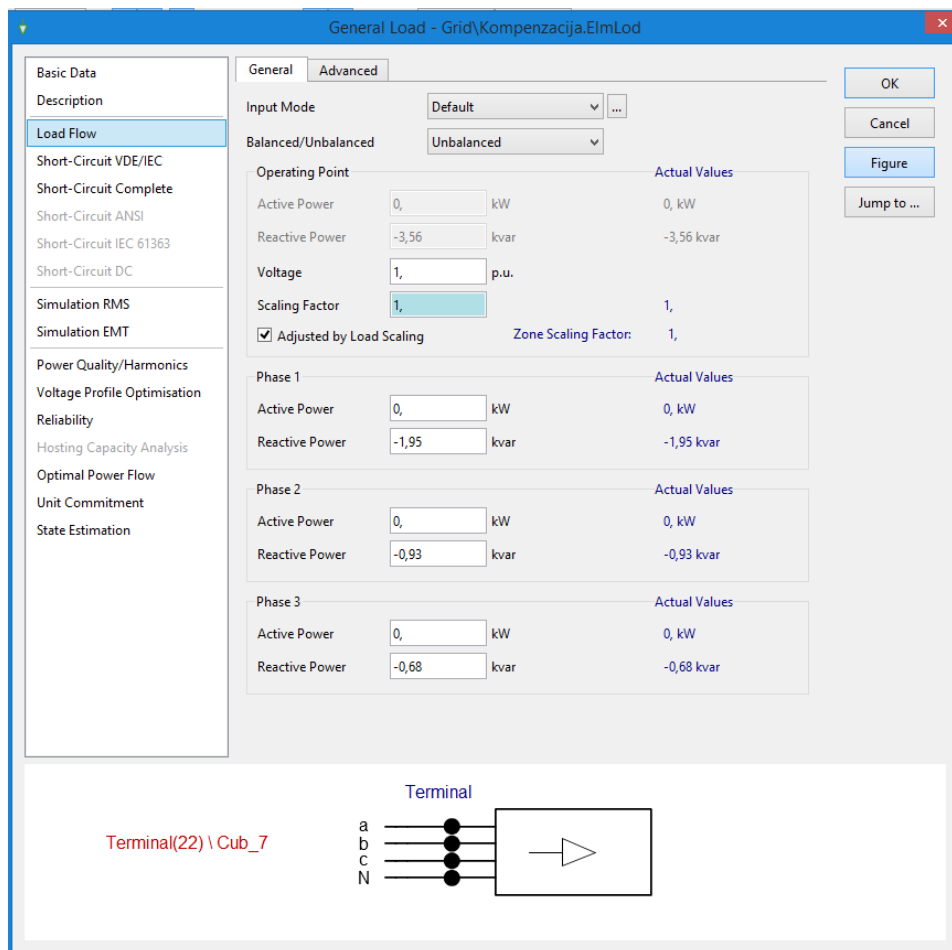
General Load - Grid\Kompenzacija.ElmLod

Basic Data
Description
Load Flow
Short-Circuit VDE/IEC
Short-Circuit Complete
Short-Circuit ANSI
Short-Circuit IEC 61363
Short-Circuit DC
Simulation RMS
Simulation EMT
Power Quality/Harmonics
Voltage Profile Optimisation
Reliability
Hosting Capacity Analysis
Optimal Power Flow
Unit Commitment
State Estimation

General | Advanced

Input Mode | Default | ...
Balanced/Unbalanced | Unbalanced

Operating Point | Actual Values
Active Power | 0, | kW | 0, kW
Reactive Power | -3,56 | kvar | -3,56 kvar
Voltage | 1, | p.u.
Scaling Factor | 1, | 1,
☑ Adjusted by Load Scaling | Zone Scaling Factor: 1,

Phase 1 | Actual Values
Active Power | 0, | kW | 0, kW
Reactive Power | -1,95 | kvar | -1,95 kvar

Phase 2 | Actual Values
Active Power | 0, | kW | 0, kW
Reactive Power | -0,93 | kvar | -0,93 kvar

Phase 3 | Actual Values
Active Power | 0, | kW | 0, kW
Reactive Power | -0,68 | kvar | -0,68 kvar

OK
Cancel
Figure
Jump to ...

Terminal
Terminal(22) \ Cub_7
a
b
c
N